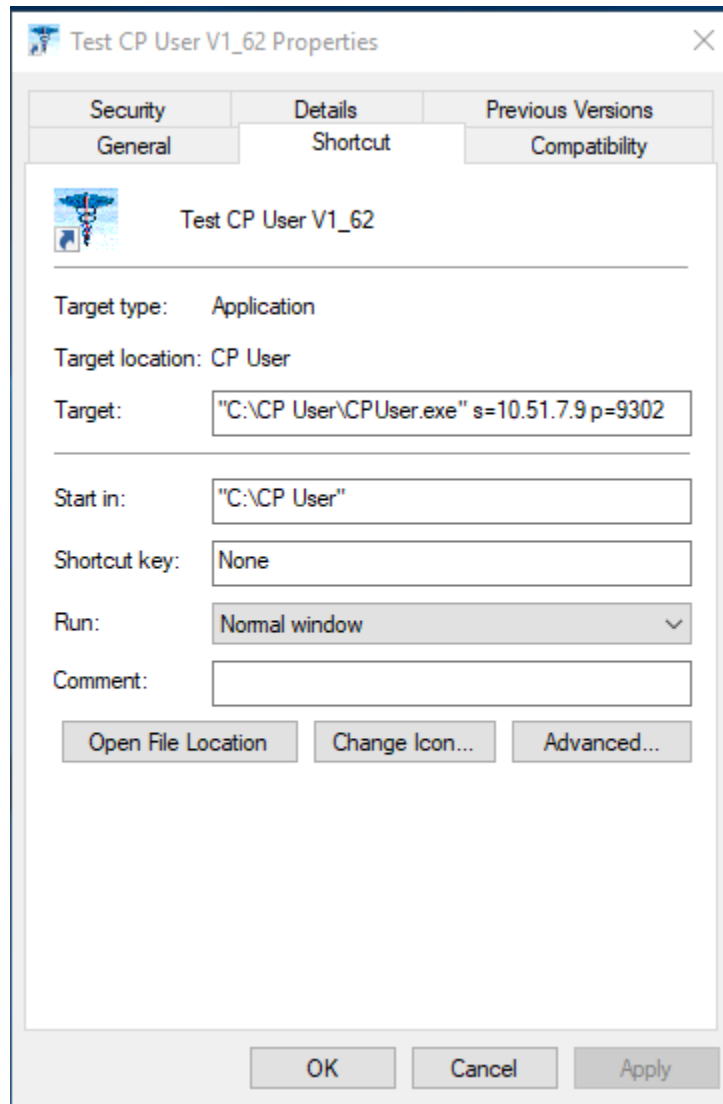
Test CP User V1_62 Properties

Security
Details
Previous Versions
General
Shortcut
Compatibility

Test CP User V1_62

Target type: Application

Target location: CP User

Target: "C:\CP User\CPUser.exe" s=10.51.7.9 p=9302

Start in: "C:\CP User"

Shortcut key: None

Run: Normal window

Comment:

Open File Location
Change Icon...
Advanced...

OK
Cancel
Apply